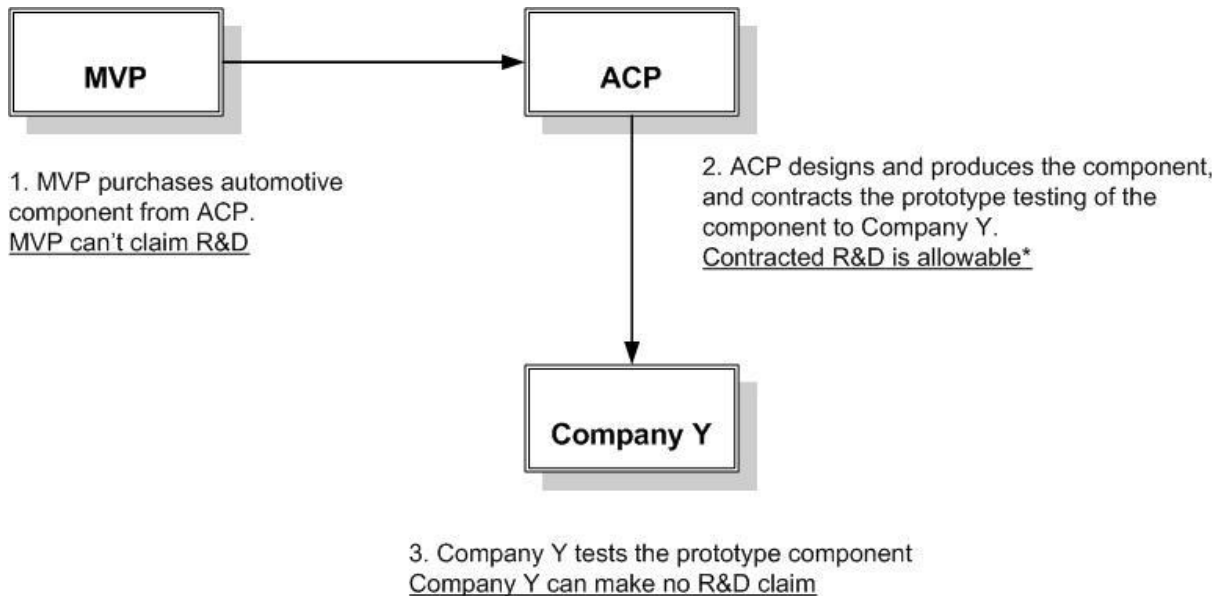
MVP

ACP

1. MVP purchases automotive component from ACP.
MVP can't claim R&D

2. ACP designs and produces the component, and contracts the prototype testing of the component to Company Y.
Contracted R&D is allowable*

Company Y

3. Company Y tests the prototype component
Company Y can make no R&D claim